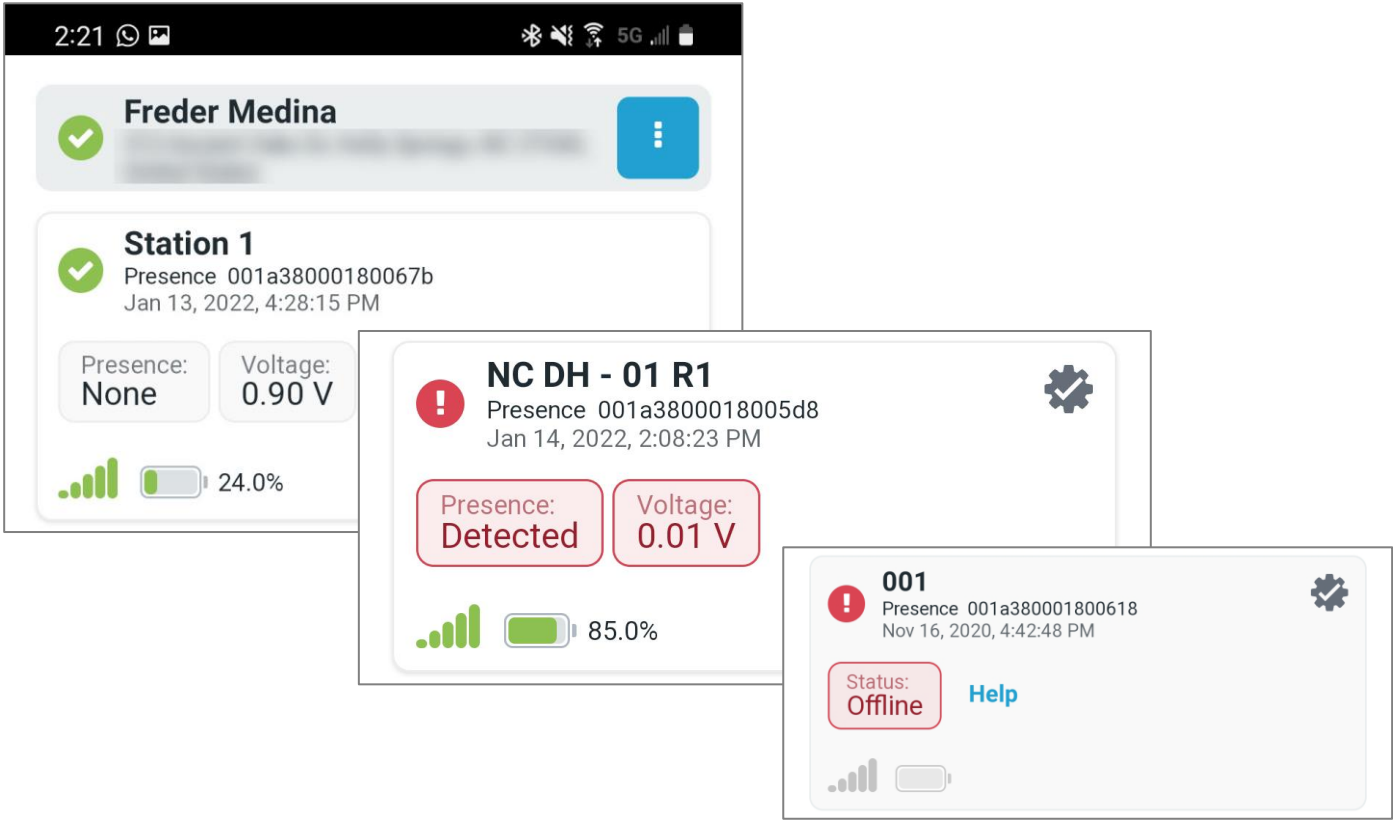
2:21 5G

Freder Medina
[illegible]

Station 1
Presence 001a38000180067b
Jan 13, 2022, 4:28:15 PM

Presence:
None

Voltage:
0.90 V

24.0%

NC DH - 01 R1
Presence 001a3800018005d8
Jan 14, 2022, 2:08:23 PM

Presence:
Detected

Voltage:
0.01 V

85.0%

001
Presence 001a380001800618
Nov 16, 2020, 4:42:48 PM

Status:
Offline

Help